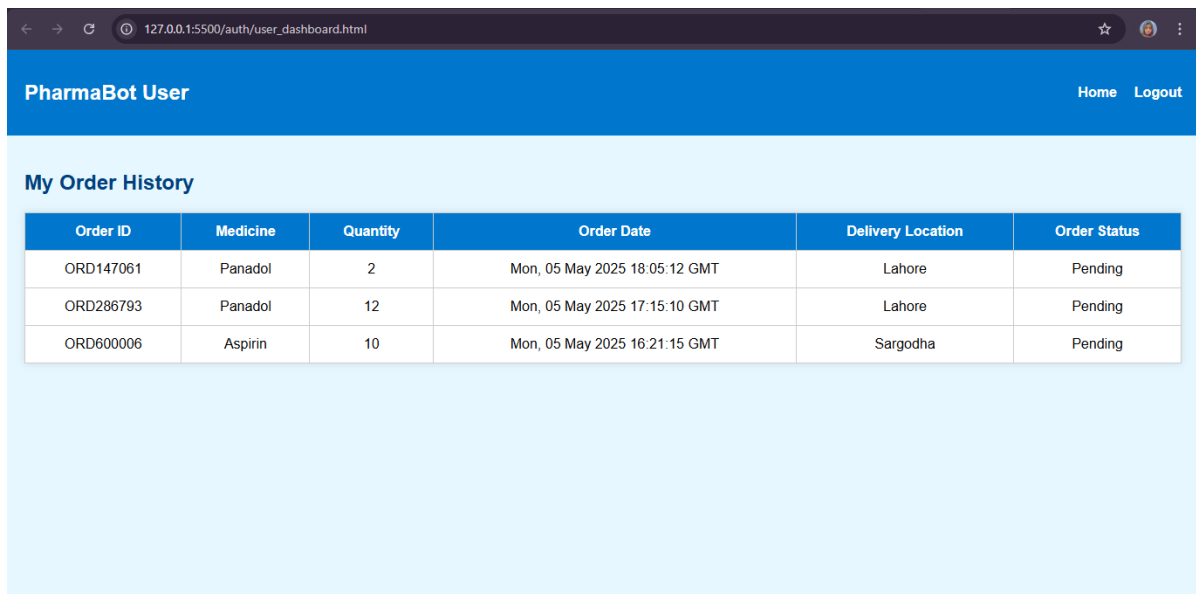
127.0.0.1:5500/auth/user_dashboard.html

PharmaBot User

Home Logout

My Order History

| Order ID | Medicine | Quantity | Order Date | Delivery Location | Order Status |
|---|---|---|---|---|---|
| ORD147061 | Panadol | 2 | Mon, 05 May 2025 18:05:12 GMT | Lahore | Pending |
| ORD286793 | Panadol | 12 | Mon, 05 May 2025 17:15:10 GMT | Lahore | Pending |
| ORD600006 | Aspirin | 10 | Mon, 05 May 2025 16:21:15 GMT | Sargodha | Pending |